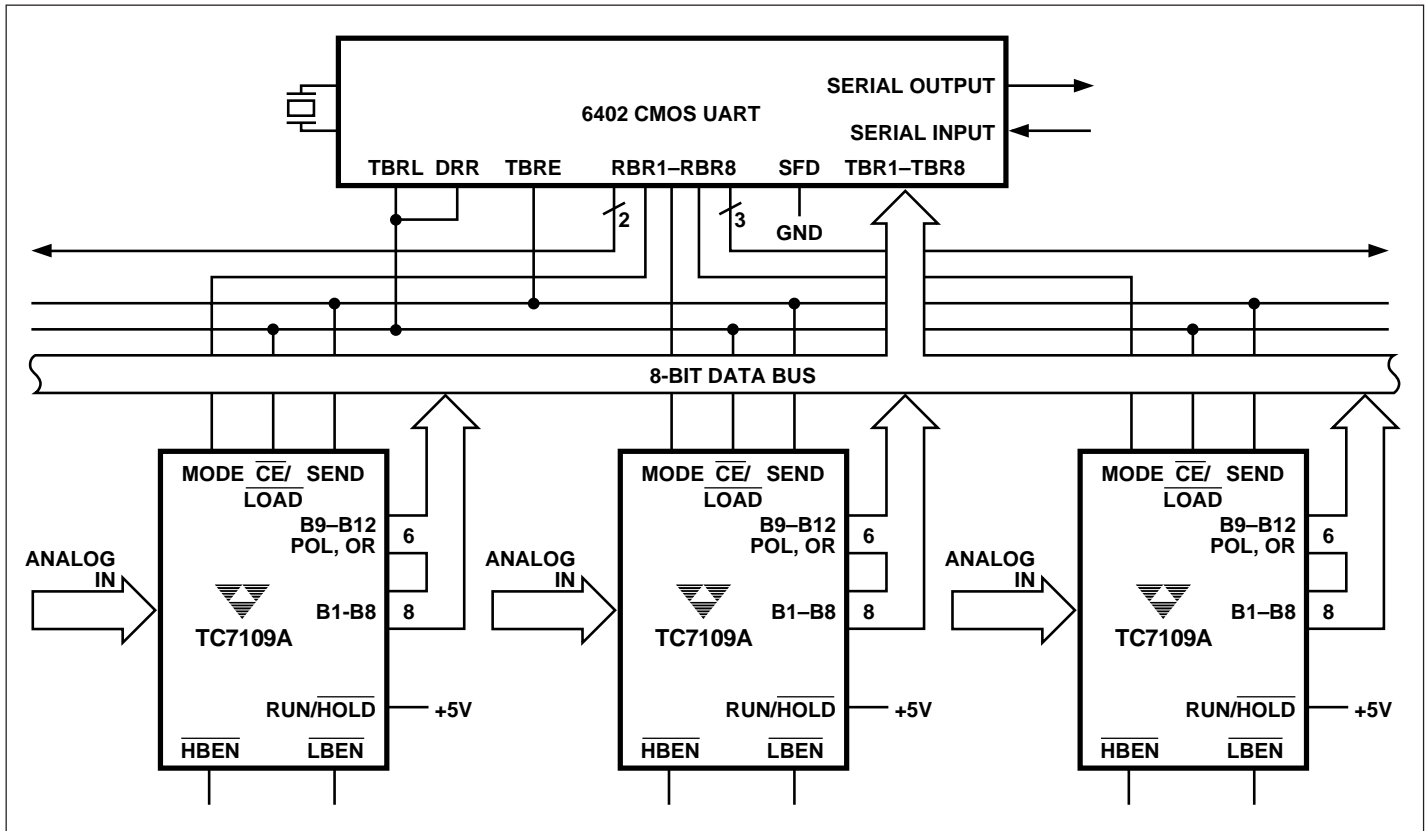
6402 CMOS UART

SERIAL OUTPUT

SERIAL INPUT

TBRL DRR TBRE RBR1–RBR8 SFD TBR1–TBR8

2

3

GND

8-BIT DATA BUS

MODE $\overline{CE}$/$\overline{LOAD}$ SEND

B9–B12 POL, OR

6

ANALOG IN

B1-B8

8

TC7109A

RUN/$\overline{HOLD}$

+5V

$\overline{HBEN}$ $\overline{LBEN}$

MODE $\overline{CE}$/$\overline{LOAD}$ SEND

B9–B12 POL, OR

6

ANALOG IN

B1–B8

8

TC7109A

RUN/$\overline{HOLD}$

+5V

$\overline{HBEN}$ $\overline{LBEN}$

MODE $\overline{CE}$/$\overline{LOAD}$ SEND

B9–B12 POL, OR

6

ANALOG IN

B1–B8

8

TC7109A

RUN/$\overline{HOLD}$

+5V

$\overline{HBEN}$ $\overline{LBEN}$